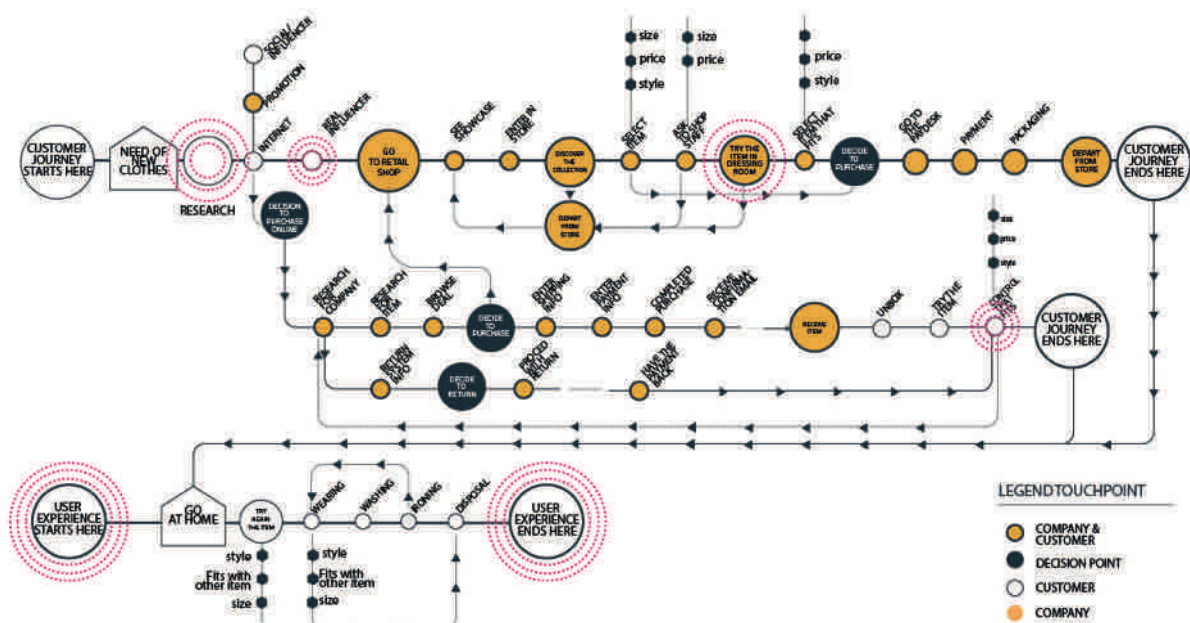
CUSTOMER JOURNEY STARTS HERE

NEED OF NEW CLOTHES

RESEARCH

SOCIAL INFLUENCER

PROMOTION

INTERNET

REAL INFLUENCER

GO TO RETAIL SHOP

SEE SHOWCASE

ENTER IN STORE

DISCOVER THE COLLECTION

DEPART FROM STORE

size
price
style

SELECT ITEM

size
price

ASK SHOP STAFF

TRY THE ITEM IN DRESSING ROOM

price
style

SELECT THE ITEM THAT

DECIDE TO PURCHASE

GO TO THE PAYDESK

PAYMENT

PACKAGING

DEPART FROM STORE

CUSTOMER JOURNEY ENDS HERE

DECISION TO PURCHASE ONLINE

RESEARCH FOR COMPANY

RESEARCH FOR ITEM

BROWSE DEAL

DECIDE TO PURCHASE

ENTER SHIPPING INFO

ENTER PAYMENT INFO

COMPLETED PURCHASE

RECEIVE CONFIRMATION EMAIL

RECEIVE ITEM

UNBOX

TRY THE ITEM

size
price
style

CONTROL ITEM

CUSTOMER JOURNEY ENDS HERE

RETURN INFO

DECIDE TO RETURN

PROCEED WITH RETURN

HAVE THE PAYMENT BACK

USER EXPERIENCE STARTS HERE

GO AT HOME

TRY AGAIN THE ITEM

style
Fits with other item
size

WEARING

style
Fits with other item
size

WASHING

IRONING

DISPOSAL

USER EXPERIENCE ENDS HERE

LEGENDTOUCHPOINT

COMPANY & CUSTOMER

DECISION POINT

CUSTOMER

COMPANY